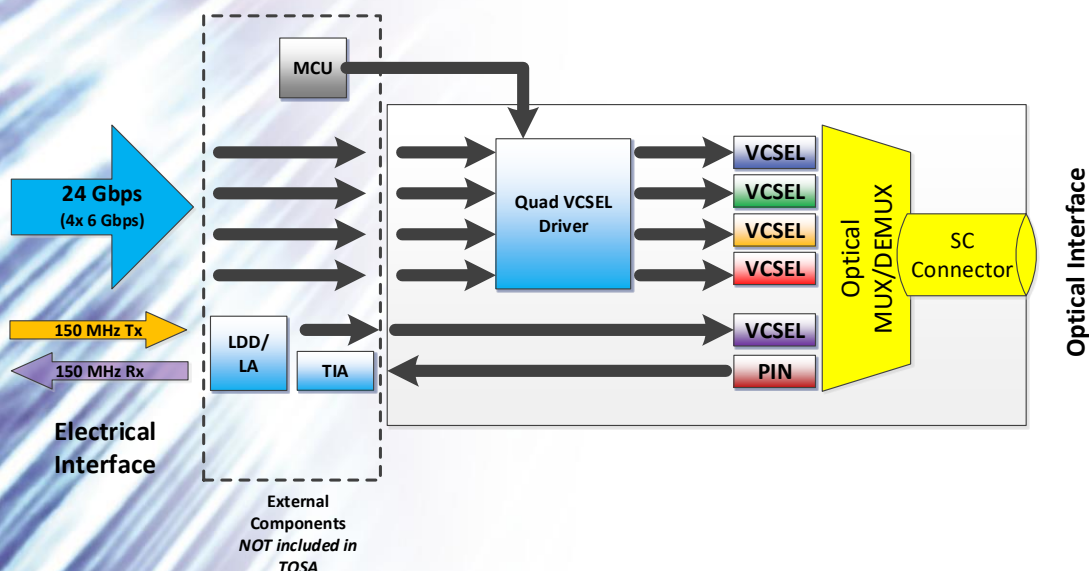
MCU

24 Gbps
(4x 6 Gbps)

150 MHz Tx

150 MHz Rx

Electrical Interface

LDD/ LA

TIA

Quad VCSEL Driver

VCSEL

VCSEL

VCSEL

VCSEL

VCSEL

PIN

Optical MUX/DEMUX

SC Connector

Optical Interface

External Components
*NOT included in* TOSA